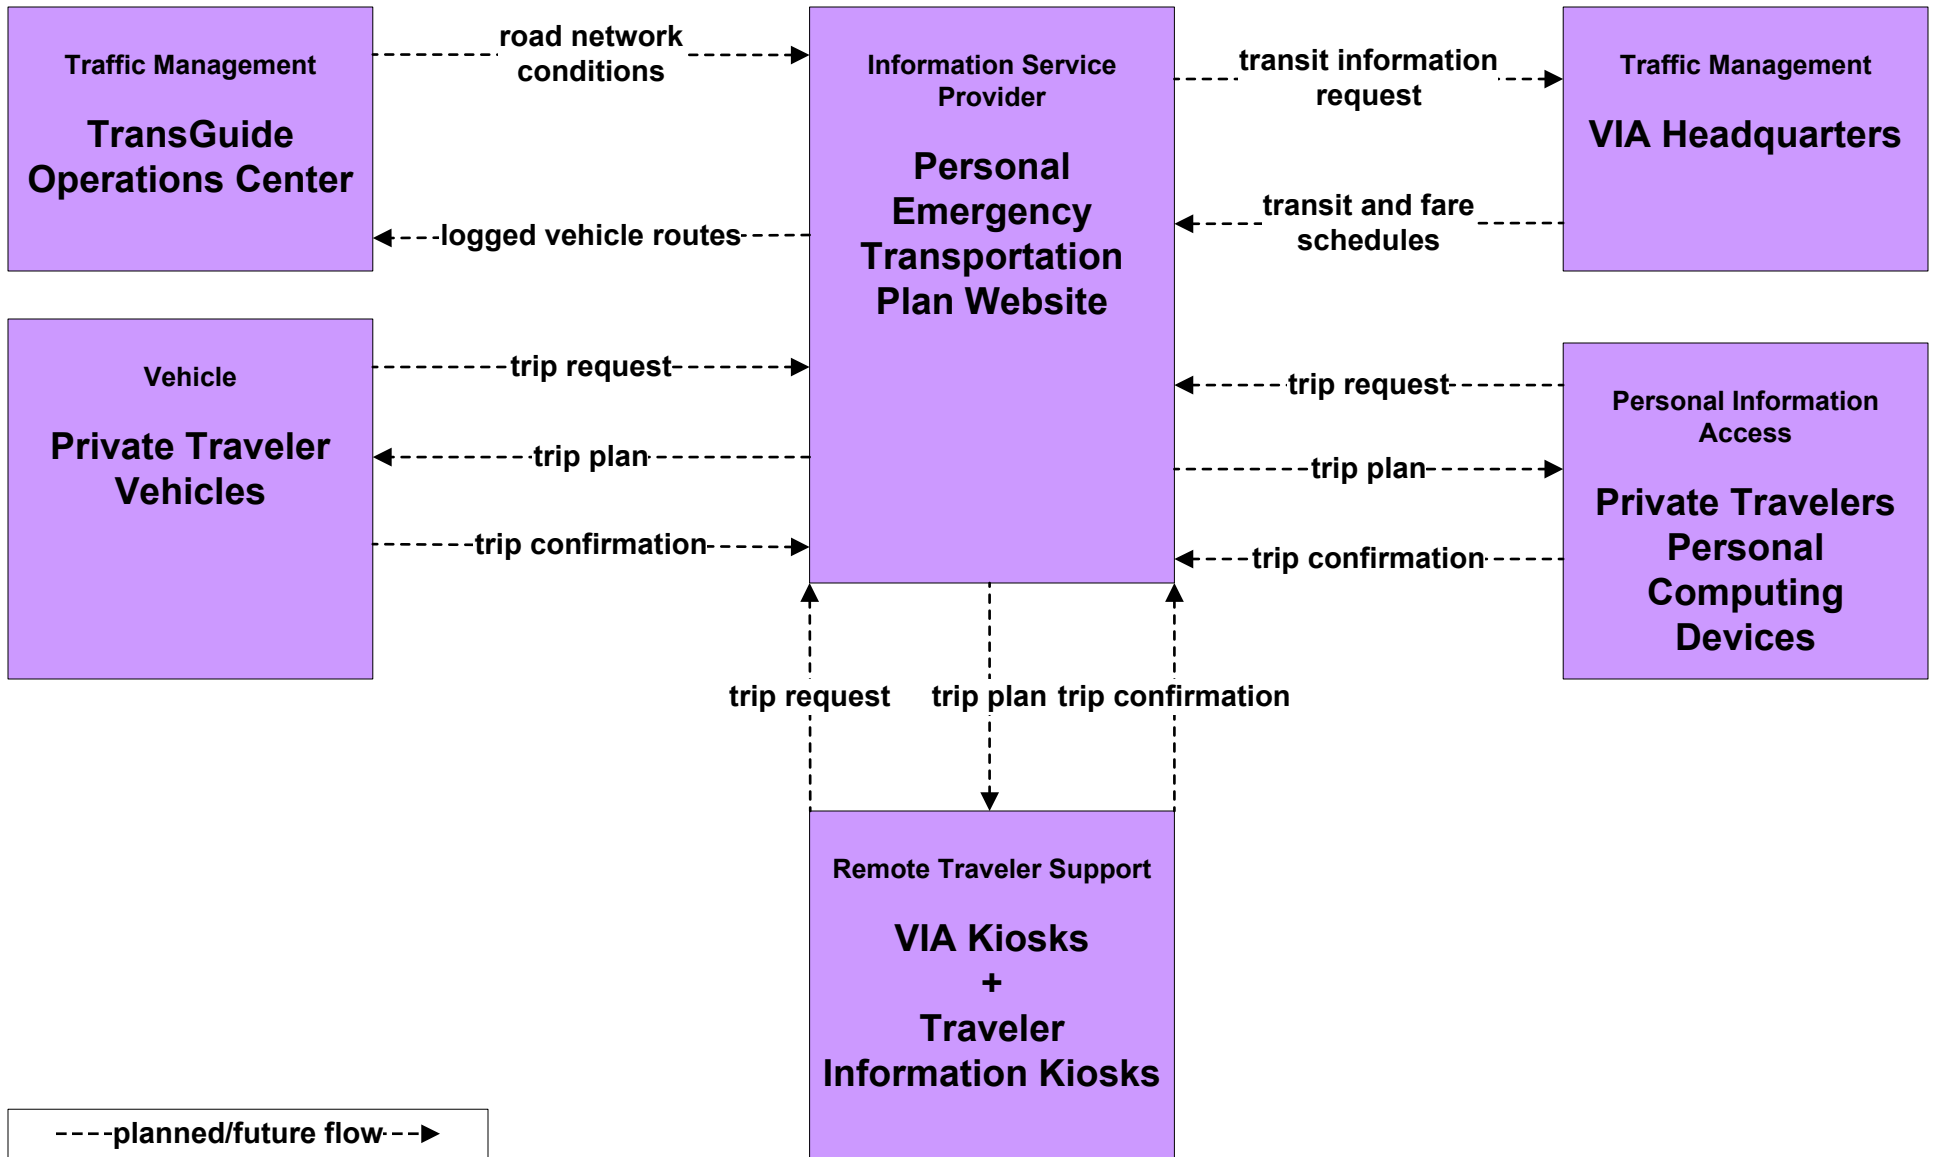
Traffic Management

TransGuide Operations Center

road network conditions

Information Service Provider

Personal Emergency Transportation Plan Website

transit information request

Traffic Management

VIA Headquarters

logged vehicle routes

transit and fare schedules

Vehicle

Private Traveler Vehicles

trip request

trip plan

trip confirmation

trip request

trip plan

trip confirmation

Personal Information Access

Private Travelers Personal Computing Devices

trip request

trip plan

trip confirmation

Remote Traveler Support

VIA Kiosks
+
Traveler Information Kiosks

planned/future flow